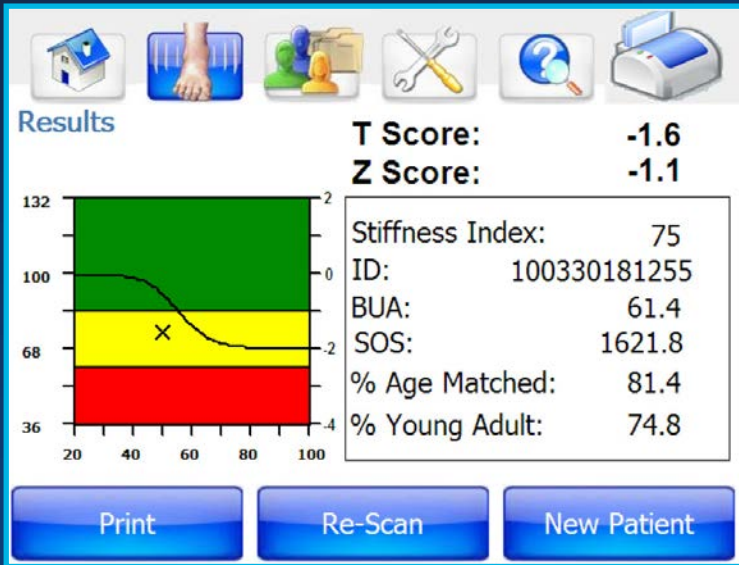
Results

T Score: -1.6
Z Score: -1.1

132
100
68
36
20 40 60 80 100
2
0
-2
-4

| | |
|---|---|
| Stiffness Index: | 75 |
| ID: | 100330181255 |
| BUA: | 61.4 |
| SOS: | 1621.8 |
| % Age Matched: | 81.4 |
| % Young Adult: | 74.8 |

Print
Re-Scan
New Patient